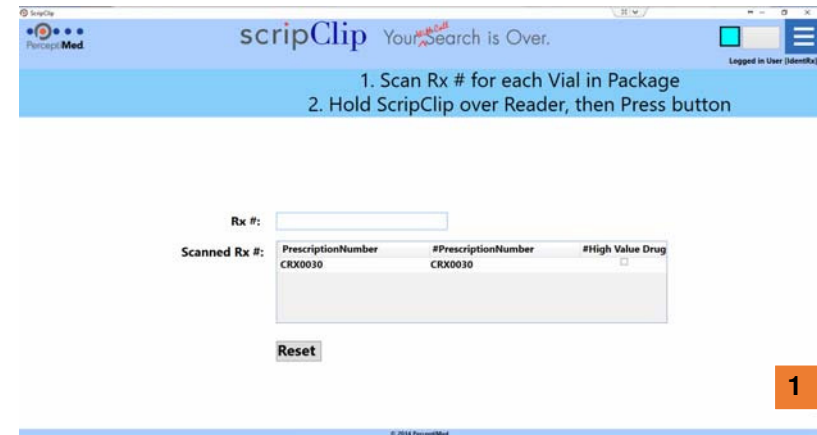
ScripClip

PerceptiMed

scripClip Your Will Call Search is Over.

Logged in User [IdentRx]

1. Scan Rx # for each Vial in Package
2. Hold ScripClip over Reader, then Press button

Rx #:

Scanned Rx #:

| PrescriptionNumber | #PrescriptionNumber | #High Value Drug |
|---|---|---|
| CRX0030 | CRX0030 | |

Reset

1

© 2016 PerceptiMed